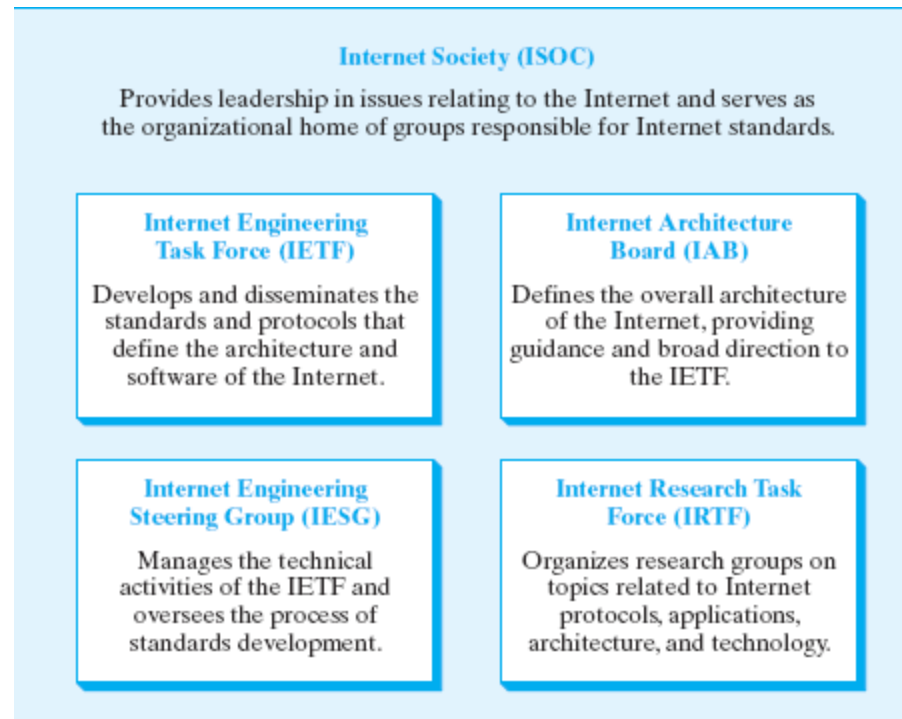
Internet Society (ISOC)

Provides leadership in issues relating to the Internet and serves as the organizational home of groups responsible for Internet standards.

Internet Engineering Task Force (IETF)

Develops and disseminates the standards and protocols that define the architecture and software of the Internet.

Internet Architecture Board (IAB)

Defines the overall architecture of the Internet, providing guidance and broad direction to the IETF.

Internet Engineering Steering Group (IESG)

Manages the technical activities of the IETF and oversees the process of standards development.

Internet Research Task Force (IRTF)

Organizes research groups on topics related to Internet protocols, applications, architecture, and technology.